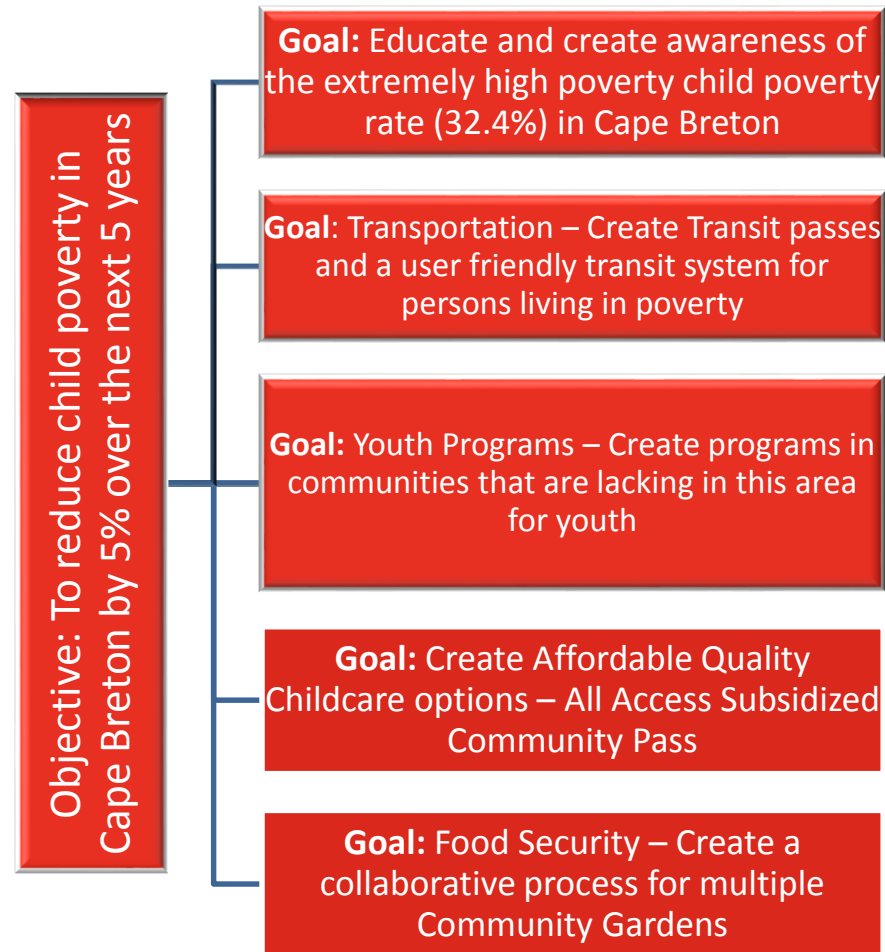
Objective: To reduce child poverty in Cape Breton by 5% over the next 5 years

**Goal:** Educate and create awareness of the extremely high poverty child poverty rate (32.4%) in Cape Breton

**Goal**: Transportation – Create Transit passes and a user friendly transit system for persons living in poverty

**Goal:** Youth Programs – Create programs in communities that are lacking in this area for youth

**Goal:** Create Affordable Quality Childcare options – All Access Subsidized Community Pass

**Goal:** Food Security – Create a collaborative process for multiple Community Gardens